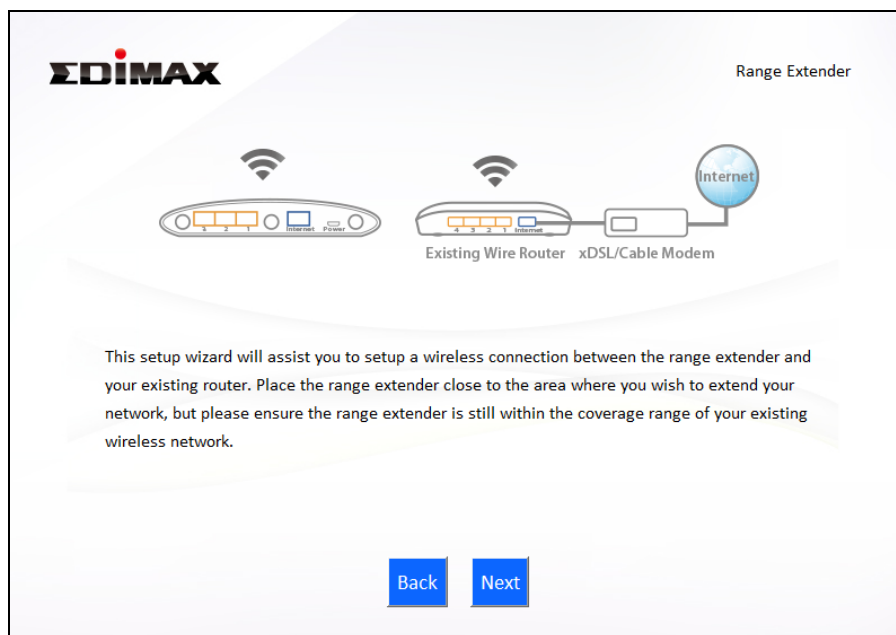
EDIMAX

Range Extender

3 2 1 Internet Power

4 3 2 1 Internet

Internet

Existing Wire Router xDSL/Cable Modem

This setup wizard will assist you to setup a wireless connection between the range extender and your existing router. Place the range extender close to the area where you wish to extend your network, but please ensure the range extender is still within the coverage range of your existing wireless network.

Back Next